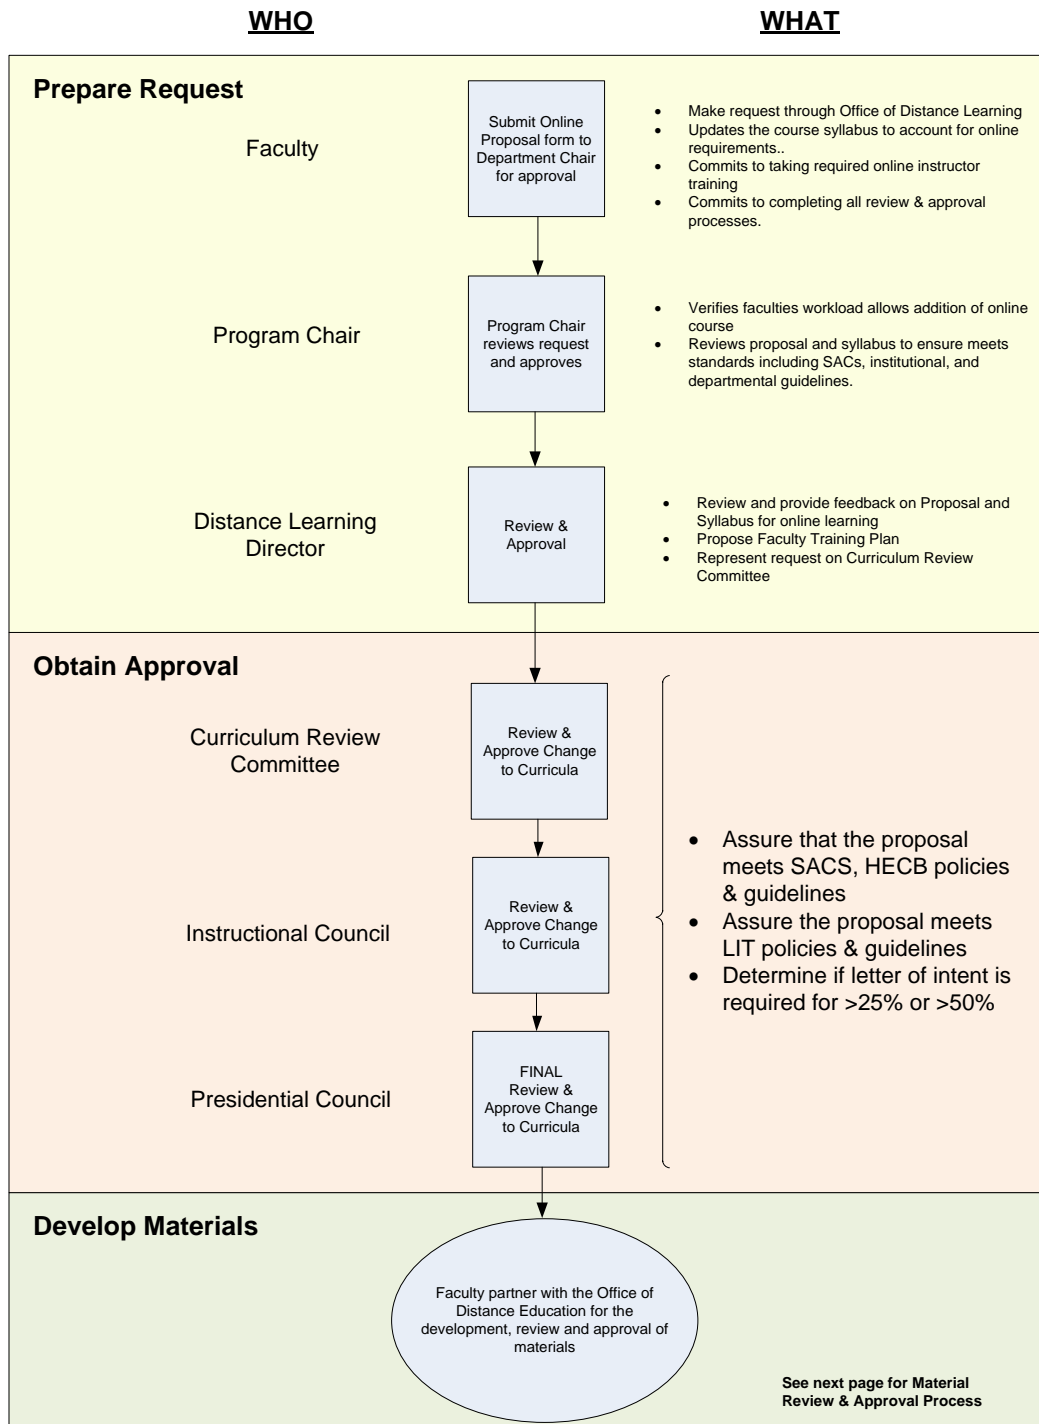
WHO

WHAT

Prepare Request

Faculty

Submit Online Proposal form to Department Chair for approval

- Make request through Office of Distance Learning
- Updates the course syllabus to account for online requirements..
- Commits to taking required online instructor training
- Commits to completing all review & approval processes.

Program Chair

Program Chair reviews request and approves

- Verifies faculties workload allows addition of online course
- Reviews proposal and syllabus to ensure meets standards including SACs, institutional, and departmental guidelines.

Distance Learning Director

Review & Approval

- Review and provide feedback on Proposal and Syllabus for online learning
- Propose Faculty Training Plan
- Represent request on Curriculum Review Committee

Obtain Approval

Curriculum Review Committee

Review & Approve Change to Curricula

Instructional Council

Review & Approve Change to Curricula

Presidential Council

FINAL Review & Approve Change to Curricula

- Assure that the proposal meets SACS, HECB policies & guidelines
- Assure the proposal meets LIT policies & guidelines
- Determine if letter of intent is required for >25% or >50%

Develop Materials

Faculty partner with the Office of Distance Education for the development, review and approval of materials

See next page for Material Review & Approval Process